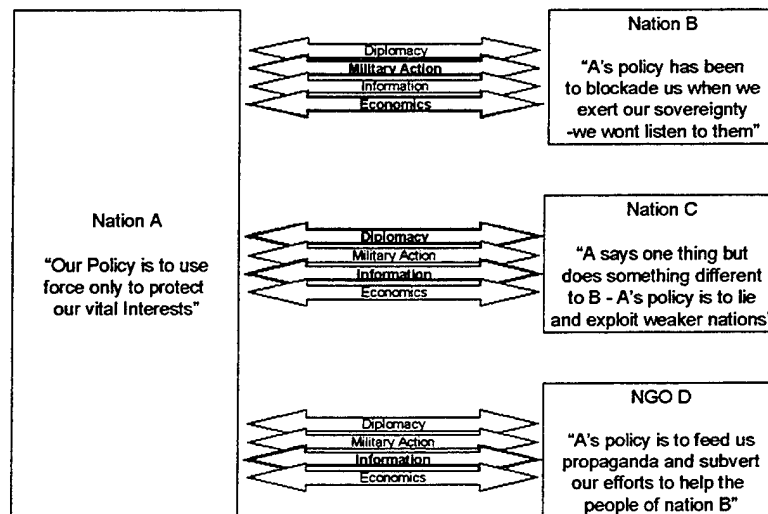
Nation A

"Our Policy is to use force only to protect our vital Interests"

Diplomacy
Military Action
Information
Economics

Nation B

"A's policy has been to blockade us when we exert our sovereignty -we wont listen to them"

Diplomacy
Military Action
Information
Economics

Nation C

"A says one thing but does something different to B - A's policy is to lie and exploit weaker nations"

Diplomacy
Military Action
Information
Economics

NGO D

"A's policy is to feed us propaganda and subvert our efforts to help the people of nation B"